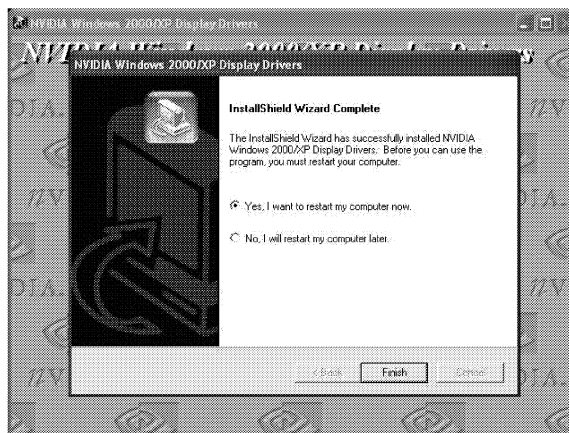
NVIDIA Windows 2000/XP Display Drivers

NVIDIA Windows 2000/XP Display Drivers

InstallShield Wizard Complete

The InstallShield Wizard has successfully installed NVIDIA Windows 2000/XP Display Drivers. Before you can use the program, you must restart your computer.

Yes, I want to restart my computer now.

No, I will restart my computer later.

< Back Finish Cancel